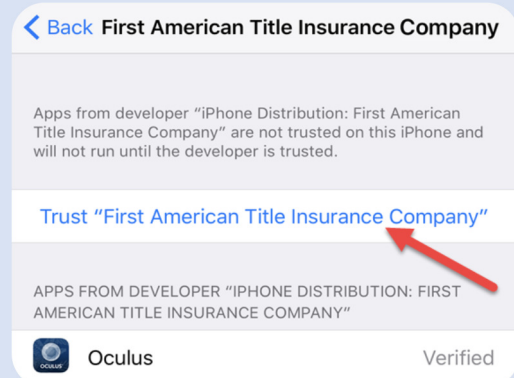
< Back First American Title Insurance Company

Apps from developer “iPhone Distribution: First American Title Insurance Company” are not trusted on this iPhone and will not run until the developer is trusted.

Trust “First American Title Insurance Company”

APPS FROM DEVELOPER “IPHONE DISTRIBUTION: FIRST AMERICAN TITLE INSURANCE COMPANY”

OCULUS

Oculus

Verified